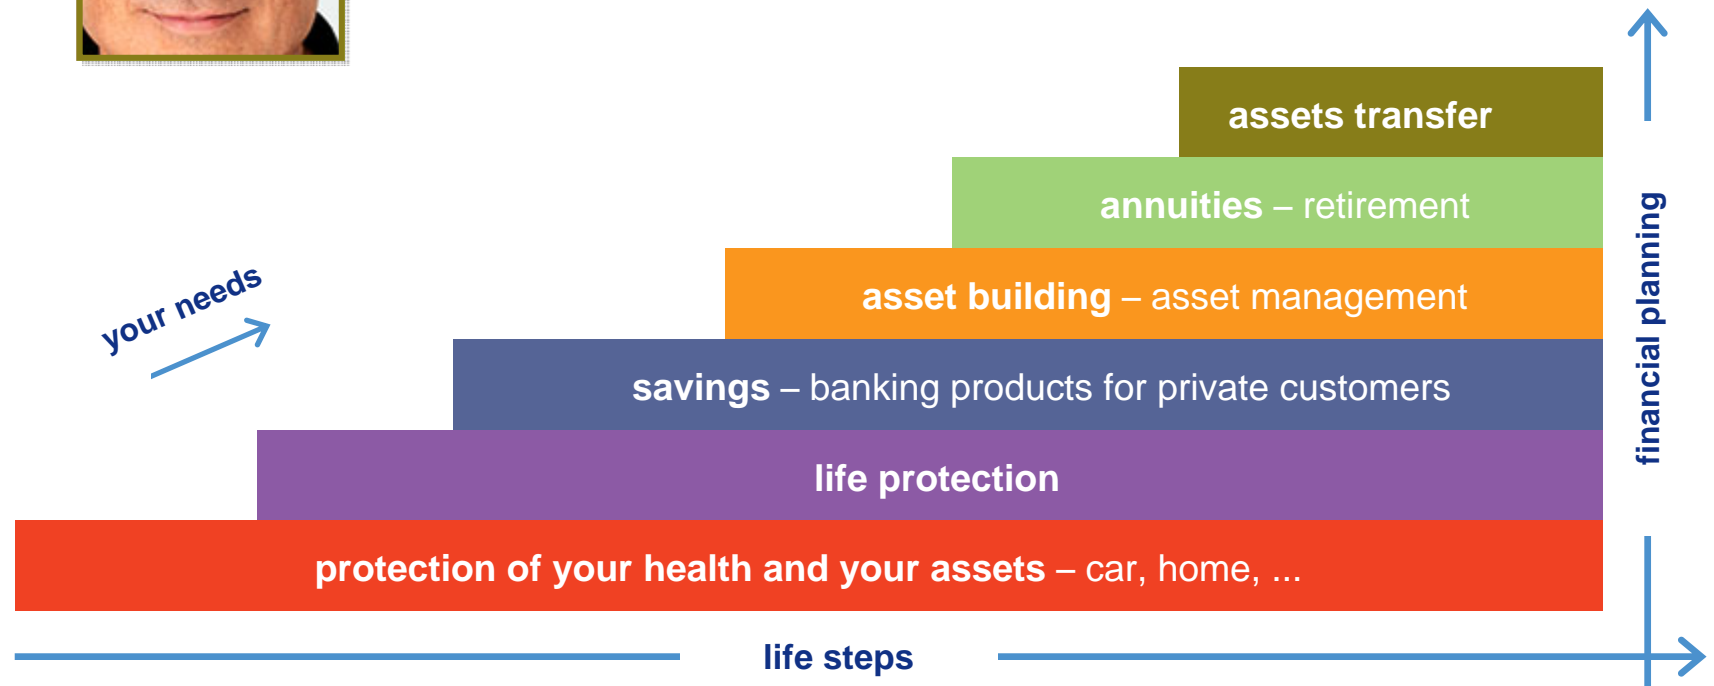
your needs

assets transfer

annuities – retirement

asset building – asset management

savings – banking products for private customers

life protection

protection of your health and your assets – car, home, ...

financial planning

life steps